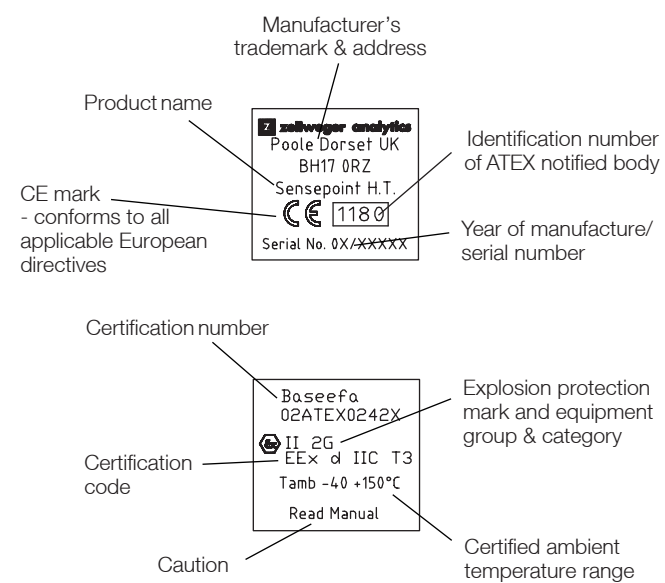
Manufacturer's trademark & address

Product name

Z zellweger analytics
Poole Dorset UK
BH17 0RZ
Sensepoint H.T.

Identification number of ATEX notified body

CE mark - conforms to all applicable European directives

CE 1180

Year of manufacture/ serial number

Serial No. 0X/XXXXX

Certification number

Baseefa
02ATEX0242X

Explosion protection mark and equipment group & category

Ex II 2G

Certification code

EEx d IIC T3

Tamb -40 +150°C

Read Manual

Caution

Certified ambient temperature range